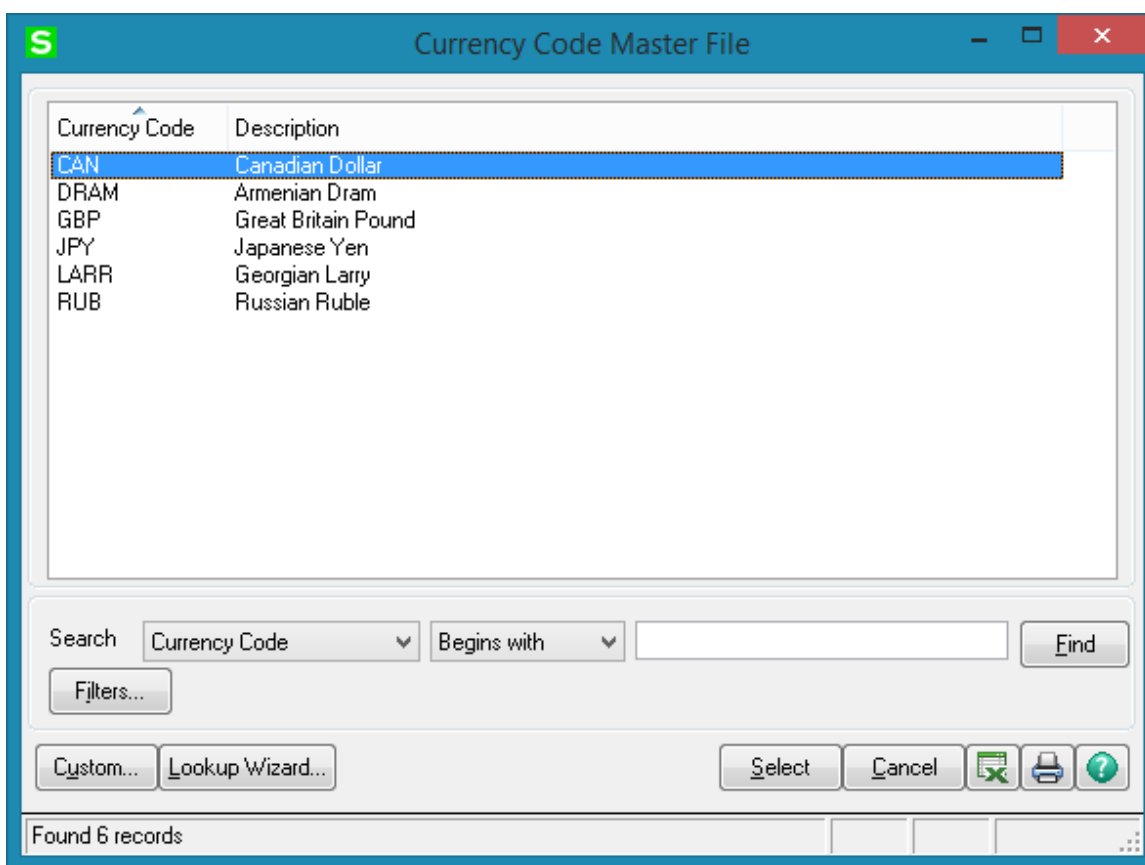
S Currency Code Master File

| Currency Code | Description |
|---|---|
| CAN | Canadian Dollar |
| DRAM | Armenian Dram |
| GBP | Great Britain Pound |
| JPY | Japanese Yen |
| LARR | Georgian Larry |
| RUB | Russian Ruble |

Search Currency Code Begins with Find

Filters...

Custom... Lookup Wizard... Select Cancel

Found 6 records